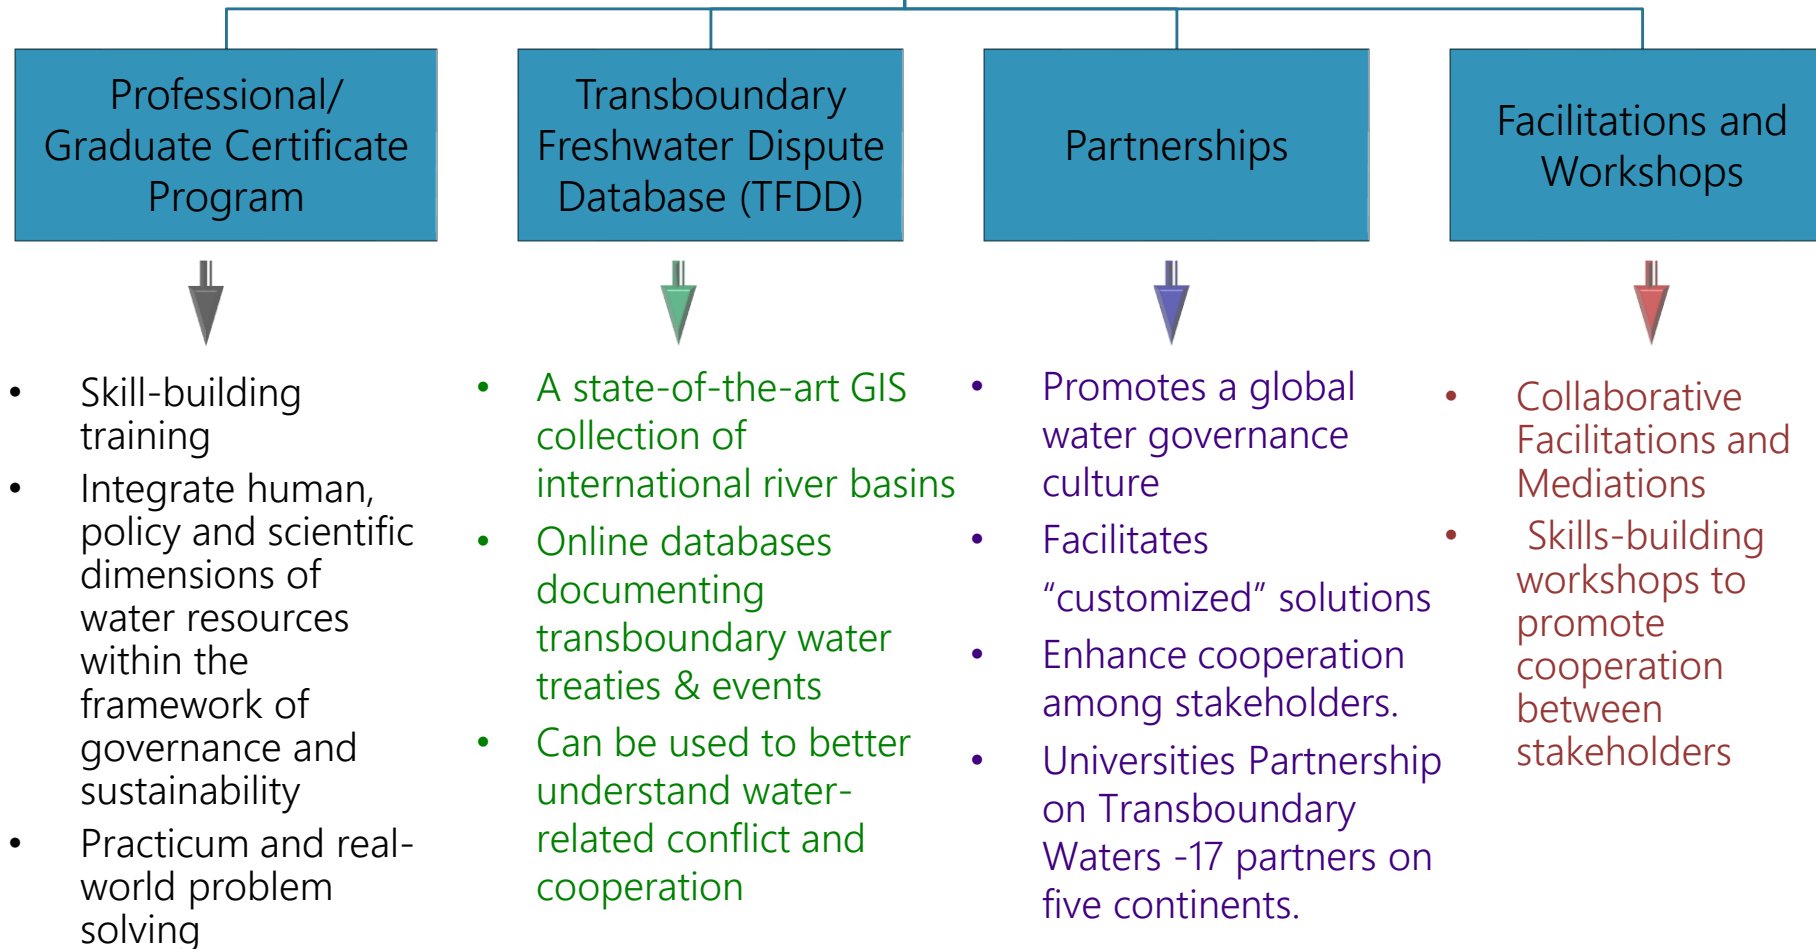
Professional/ Graduate Certificate Program

- Skill-building training
- Integrate human, policy and scientific dimensions of water resources within the framework of governance and sustainability
- Practicum and real-world problem solving

Transboundary Freshwater Dispute Database (TFDD)

- A state-of-the-art GIS collection of international river basins
- Online databases documenting transboundary water treaties & events
- Can be used to better understand water-related conflict and cooperation

Partnerships

- Promotes a global water governance culture
- Facilitates "customized" solutions
- Enhance cooperation among stakeholders.
- Universities Partnership on Transboundary Waters -17 partners on five continents.

Facilitations and Workshops

- Collaborative Facilitations and Mediations
- Skills-building workshops to promote cooperation between stakeholders